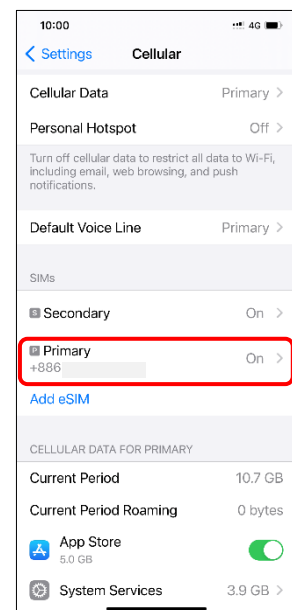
10:00
4G

< Settings Cellular

Cellular Data Primary >

Personal Hotspot Off >

Turn off cellular data to restrict all data to Wi-Fi, including email, web browsing, and push notifications.

Default Voice Line Primary >

SIMs

S Secondary On >

P Primary
+886 On >

Add eSIM

CELLULAR DATA FOR PRIMARY

Current Period 10.7 GB

Current Period Roaming 0 bytes

App Store
5.0 GB

System Services 3.9 GB >